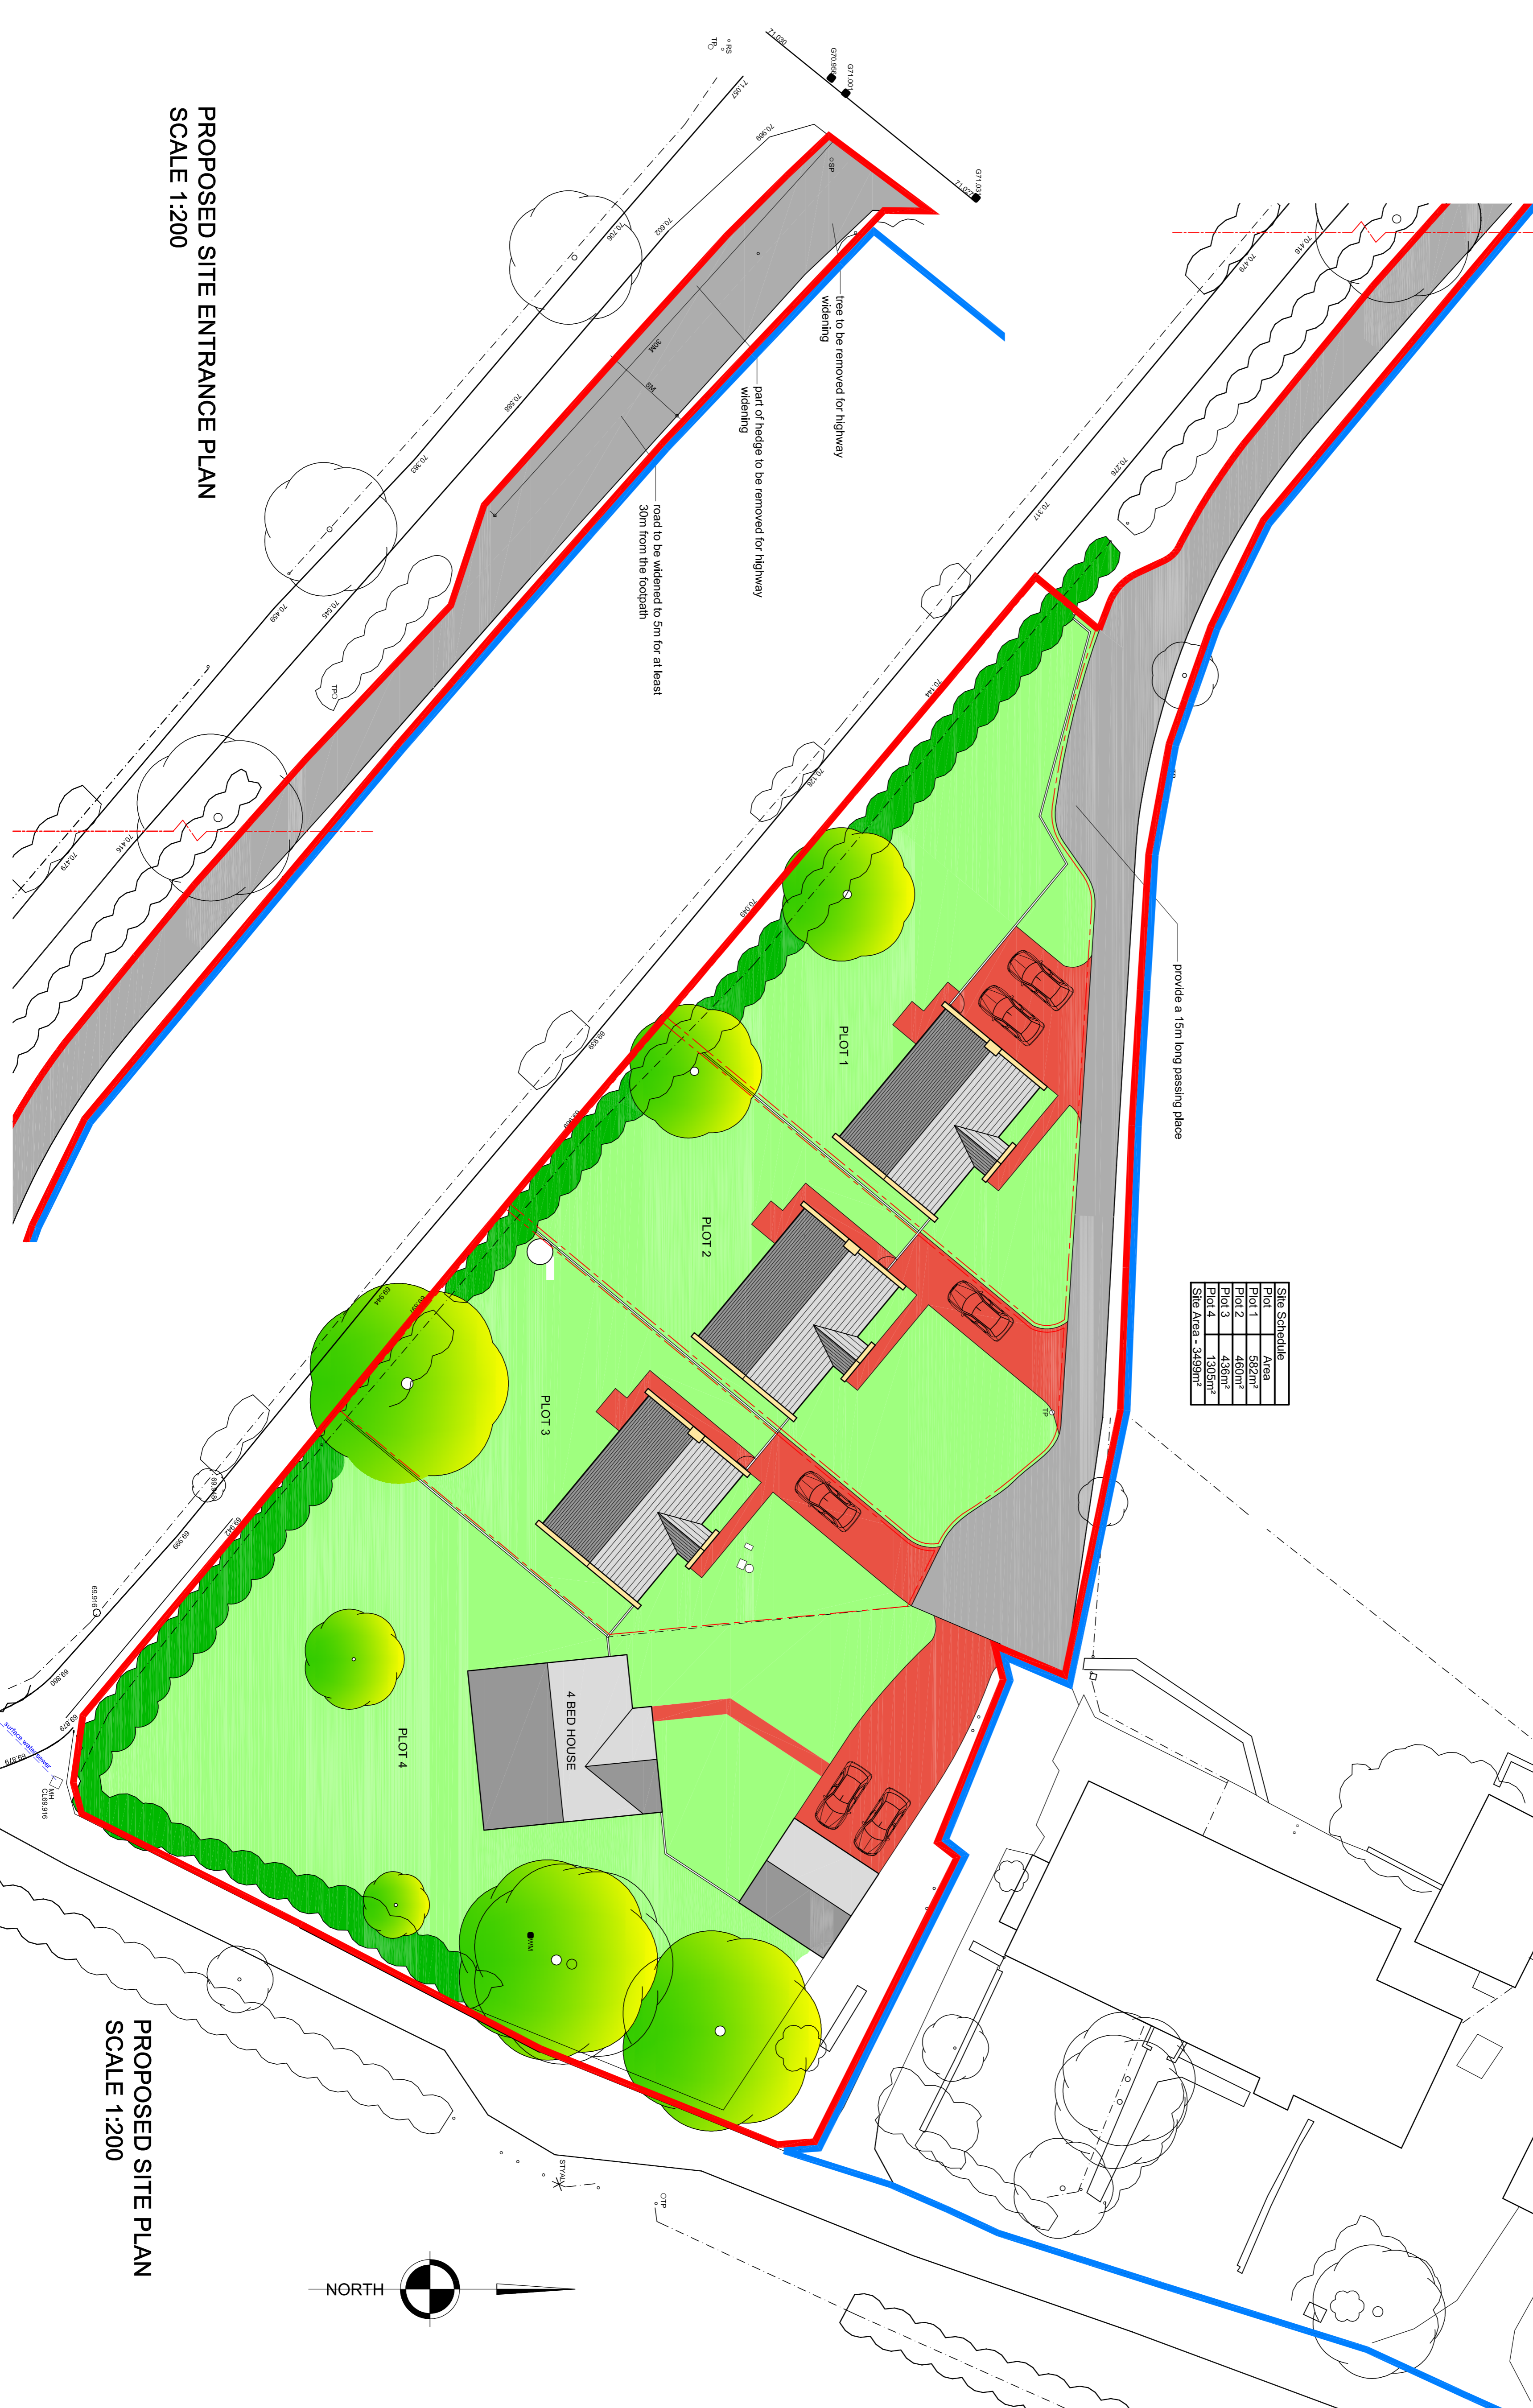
PROPOSED SITE ENTRANCE PLAN
SCALE 1:200

tree to be removed for highway widening

part of hedge to be removed for highway widening

road to be widened to 5m for at least 30m from the footpath

30M

5M

provide a 15m long passing place

PLOT 1

PLOT 2

PLOT 3

PLOT 4

4 BED HOUSE

| Site Schedule | |
|---|---|
| Plot | Area |
| Plot 1 | 582m² |
| Plot 2 | 460m² |
| Plot 3 | 436m² |
| Plot 4 | 1305m² |
| Site Area - 3499m² | |

PROPOSED SITE PLAN
SCALE 1:200

NORTH

70.479
70.416
70.276
70.317
70.144
70.128
70.029
69.939
69.869
69.916
69.880
69.879
70.459
70.545
70.383
70.566
70.602
70.706
70.969
71.057
71.030
71.020
G70.995
G71.001
G71.035
CL69.916
surface water sewer
TP
SP
RS
STYAN